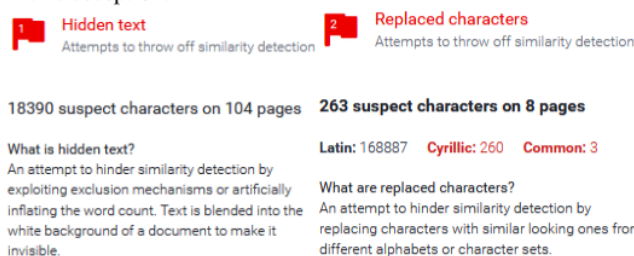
1 Hidden text
Attempts to throw off similarity detection

18390 suspect characters on 104 pages

What is hidden text?
An attempt to hinder similarity detection by exploiting exclusion mechanisms or artificially inflating the word count. Text is blended into the white background of a document to make it invisible.

2 Replaced characters
Attempts to throw off similarity detection

263 suspect characters on 8 pages

Latin: 168887 Cyrillic: 260 Common: 3

What are replaced characters?
An attempt to hinder similarity detection by replacing characters with similar looking ones fro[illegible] different alphabets or character sets.